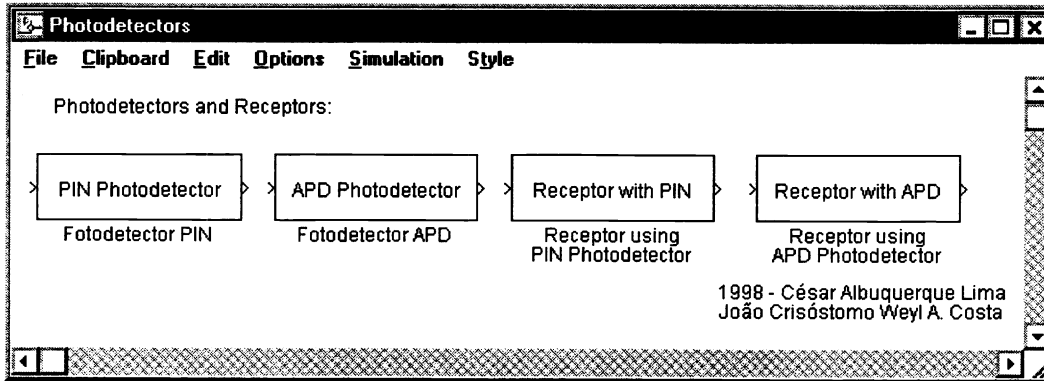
Photodetectors

File Clipboard Edit Options Simulation Style

Photodetectors and Receptors:

PIN Photodetector

Fotodetector PIN

APD Photodetector

Fotodetector APD

Receptor with PIN

Receptor using PIN Photodetector

Receptor with APD

Receptor using APD Photodetector

1998 - César Albuquerque Lima
João Crisóstomo Weyl A. Costa